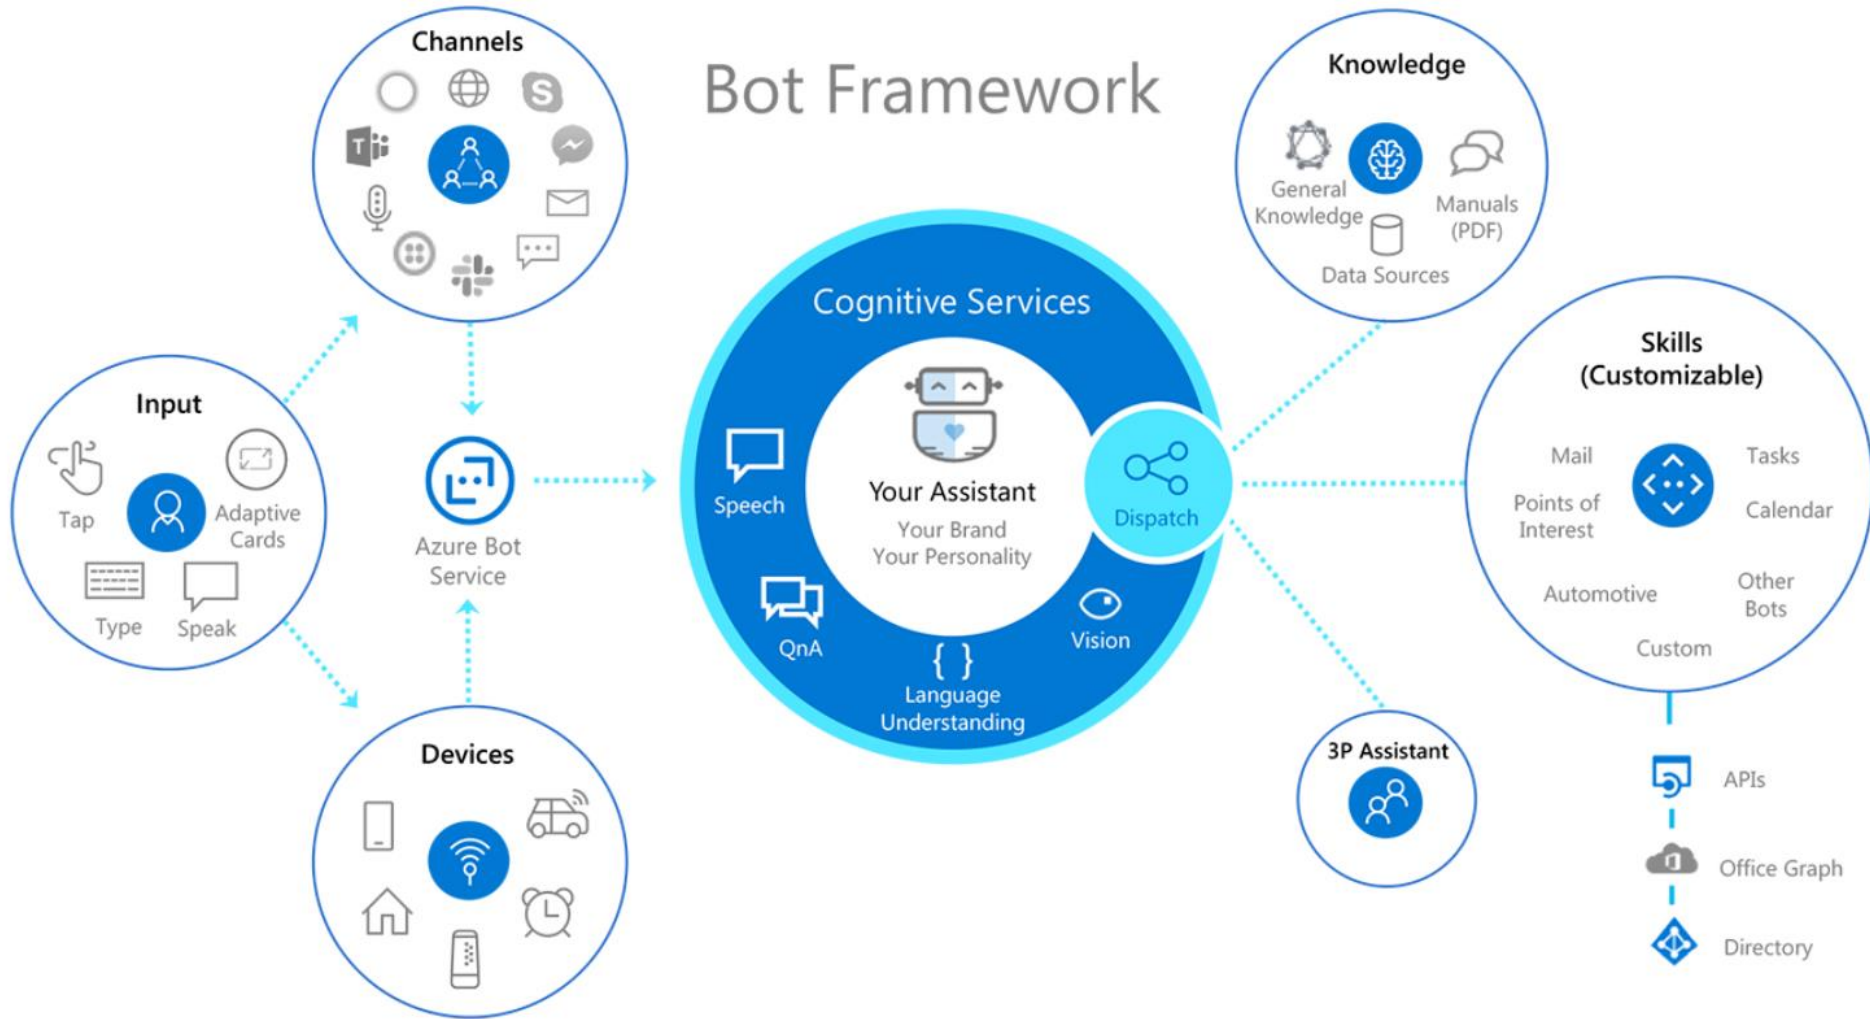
Bot Framework

Channels

Input

Tap

Adaptive Cards

Type

Speak

Azure Bot Service

Devices

Cognitive Services

Speech

QnA

Language Understanding

Vision

Your Assistant

Your Brand
Your Personality

Dispatch

Knowledge

General Knowledge

Manuals (PDF)

Data Sources

Skills (Customizable)

Mail

Tasks

Points of Interest

Calendar

Automotive

Other Bots

Custom

3P Assistant

APIs

Office Graph

Directory